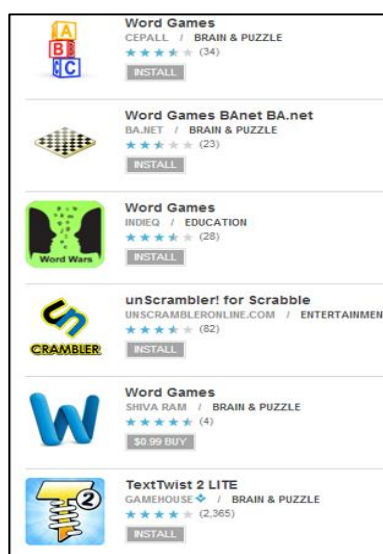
A B C

Word Games
CEPALL / BRAIN & PUZZLE
(34)
INSTALL

Word Games BAnet BA.net
BA.NET / BRAIN & PUZZLE
(23)
INSTALL

Word Wars

Word Games
INDIEQ / EDUCATION
(28)
INSTALL

CRAMBLER

unScrambler! for Scrabble
UNSCRAMBLERONLINE.COM / ENTERTAINMEN
(82)
INSTALL

Word Games
SHIVA RAM / BRAIN & PUZZLE
(4)
$0.99 BUY

TextTwist 2 LITE
GAMEHOUSE / BRAIN & PUZZLE
(2,365)
INSTALL